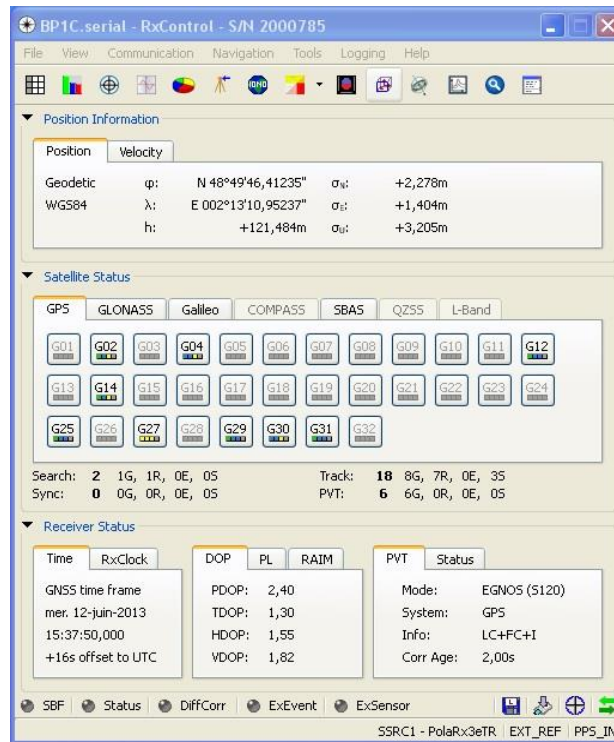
BP1C.serial - RxControl - S/N 2000785

File View Communication Navigation Tools Logging Help

Position Information

Position Velocity

| Geodetic | φ: | N 48°49'46,41235" | $\sigma_N$: | +2,278m |
|---|---|---|---|---|
| WGS84 | λ: | E 002°13'10,95237" | $\sigma_E$: | +1,404m |
| | h: | +121,484m | $\sigma_U$: | +3,205m |

Satellite Status

GPS GLONASS Galileo COMPASS SBAS QZSS L-Band

G01 G02 G03 G04 G05 G06 G07 G08 G09 G10 G11 G12
G13 G14 G15 G16 G17 G18 G19 G20 G21 G22 G23 G24
G25 G26 G27 G28 G29 G30 G31 G32

Search: 2 1G, 1R, 0E, 0S Track: 18 8G, 7R, 0E, 3S
Sync: 0 0G, 0R, 0E, 0S PVT: 6 6G, 0R, 0E, 0S

Receiver Status

Time RxClock
GNSS time frame
mer. 12-juin-2013
15:37:50,000
+16s offset to UTC

DOP PL RAIM
PDOP: 2,40
TDOP: 1,30
HDOP: 1,55
VDOP: 1,82

PVT Status
Mode: EGNOS (S120)
System: GPS
Info: LC+FC+I
Corr Age: 2,00s

SBF Status DiffCorr ExEvent ExSensor

SSRC1 - PolaRx3eTR EXT_REF PPS_IN